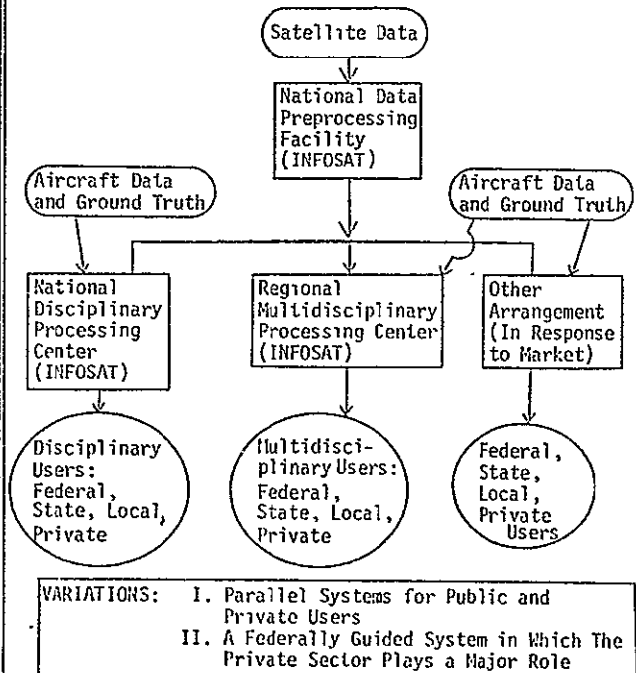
Satellite Data

National Data Preprocessing Facility (INFOSAT)

Aircraft Data and Ground Truth

Aircraft Data and Ground Truth

National Disciplinary Processing Center (INFOSAT)

Regional Multidisciplinary Processing Center (INFOSAT)

Other Arrangement (In Response to Market)

Disciplinary Users: Federal, State, Local, Private

Multidisciplinary Users: Federal, State, Local, Private

Federal, State, Local, Private Users

VARIATIONS: I. Parallel Systems for Public and Private Users
II. A Federally Guided System in Which The Private Sector Plays a Major Role